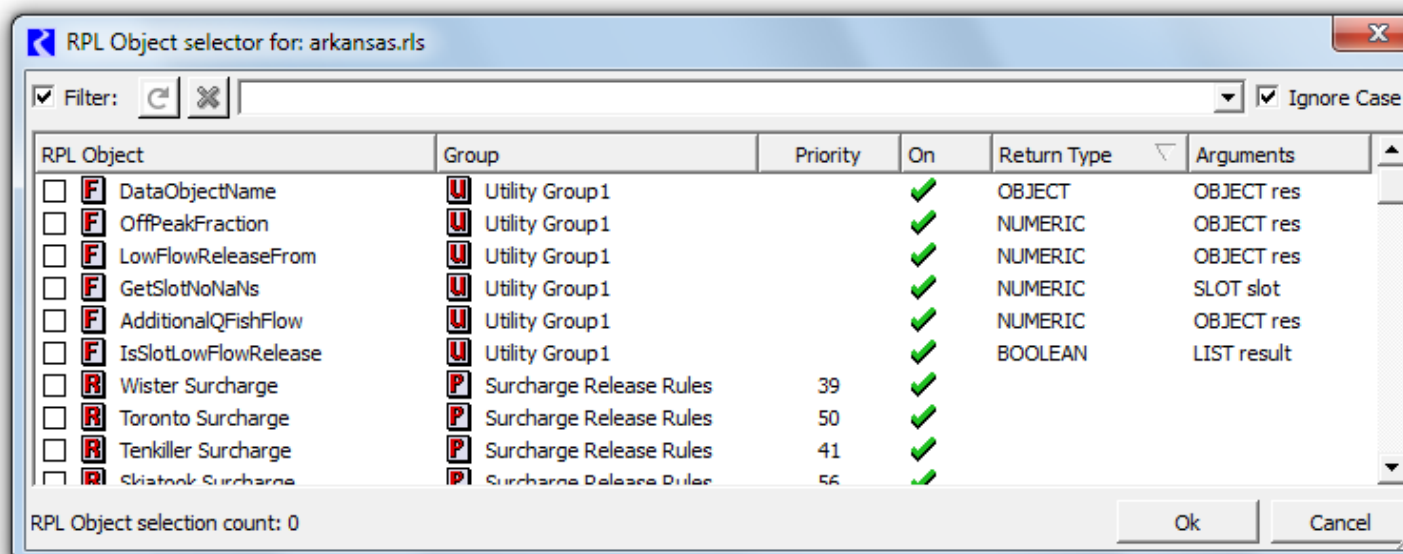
RPL Object selector for: arkansas.rls

Filter: Ignore Case

| RPL Object | Group | Priority | On | Return Type | Arguments |
|---|---|---|---|---|---|
| F DataObjectName | U Utility Group1 | | | OBJECT | OBJECT res |
| F OffPeakFraction | U Utility Group1 | | | NUMERIC | OBJECT res |
| F LowFlowReleaseFrom | U Utility Group1 | | | NUMERIC | OBJECT res |
| F GetSlotNoNaNs | U Utility Group1 | | | NUMERIC | SLOT slot |
| F AdditionalQFishFlow | U Utility Group1 | | | NUMERIC | OBJECT res |
| F IsSlotLowFlowRelease | U Utility Group1 | | | BOOLEAN | LIST result |
| R Wister Surcharge | P Surcharge Release Rules | 39 | | | |
| R Toronto Surcharge | P Surcharge Release Rules | 50 | | | |
| R Tenkiller Surcharge | P Surcharge Release Rules | 41 | | | |
| R Skiatook Surcharge | P Surcharge Release Rules | 56 | | | |

RPL Object selection count: 0

Ok

Cancel